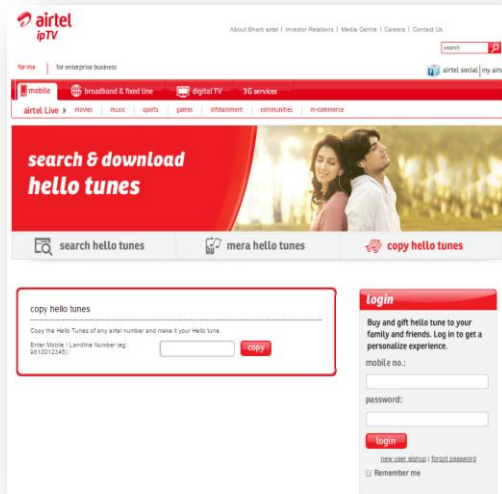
airtel
ipTV

About Bharti airtel | Investor Relations | Media Centre | Careers | Contact Us

search

for me | for enterprise business

airtel social | my airtel

mobile | broadband & fixed line | digital TV | 3G services

airtel Live | movies | music | sports | games | infotainment | communities | m-commerce

search & download
hello tunes

search hello tunes | mera hello tunes | copy hello tunes

copy hello tunes

Copy the Hello Tunes of any airtel number and make it your Hello tune.

Enter Mobile / Landline Number (eg: 9810012345) :

copy

login

Buy and gift hello tune to your family and friends. Log in to get a personalize experience.

mobile no.:

password:

login

new user signup | forgot password

Remember me